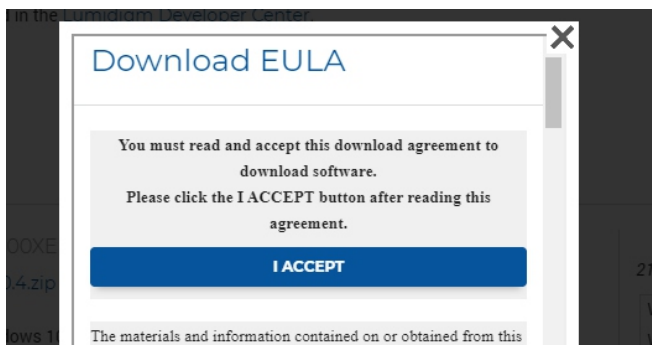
in the Lumidigm Developer Center.

Download EULA

You must read and accept this download agreement to download software.
Please click the I ACCEPT button after reading this agreement.

I ACCEPT

The materials and information contained on or obtained from this

00XE

04.zip

lows 1

21